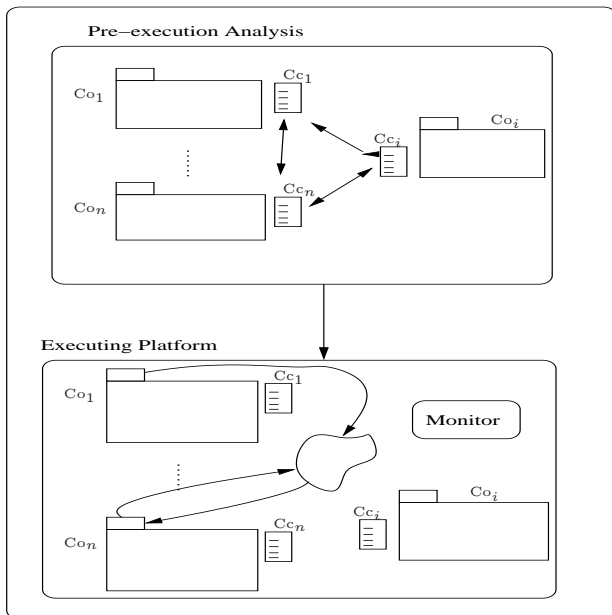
Pre−execution Analysis

$\mathrm{Co}_1$

$\mathrm{Cc}_1$

$\mathrm{Cc}_i$

$\mathrm{Co}_i$

$\mathrm{Co}_n$

$\mathrm{Cc}_n$

Executing Platform

$\mathrm{Co}_1$

$\mathrm{Cc}_1$

Monitor

$\mathrm{Co}_i$

$\mathrm{Cc}_i$

$\mathrm{Co}_n$

$\mathrm{Cc}_n$